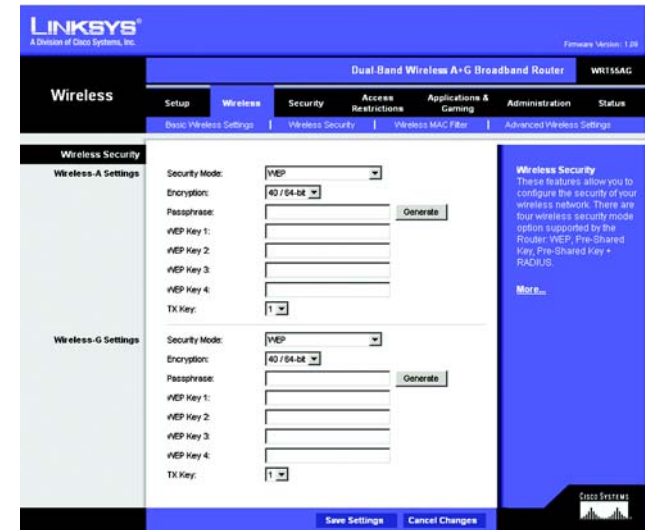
LINKSYS®
A Division of Cisco Systems, Inc.

Firmware Version: 1.09

Dual-Band Wireless A+G Broadband Router WRT55AG

Wireless

Setup | Wireless | Security | Access Restrictions | Applications & Gaming | Administration | Status

Basic Wireless Settings | Wireless Security | Wireless MAC Filter | Advanced Wireless Settings

Wireless Security

Wireless-A Settings

Security Mode: WEP
Encryption: 40 / 64-bit
Passphrase: Generate
WEP Key 1:
WEP Key 2:
WEP Key 3:
WEP Key 4:
TX Key: 1

Wireless-G Settings

Security Mode: WEP
Encryption: 40 / 64-bit
Passphrase: Generate
WEP Key 1:
WEP Key 2:
WEP Key 3:
WEP Key 4:
TX Key: 1

Wireless Security
These features allow you to configure the security of your wireless network. There are four wireless security mode option supported by the Router: WEP, Pre-Shared Key, Pre-Shared Key + RADIUS.

More...

CISCO SYSTEMS

Save Settings Cancel Changes